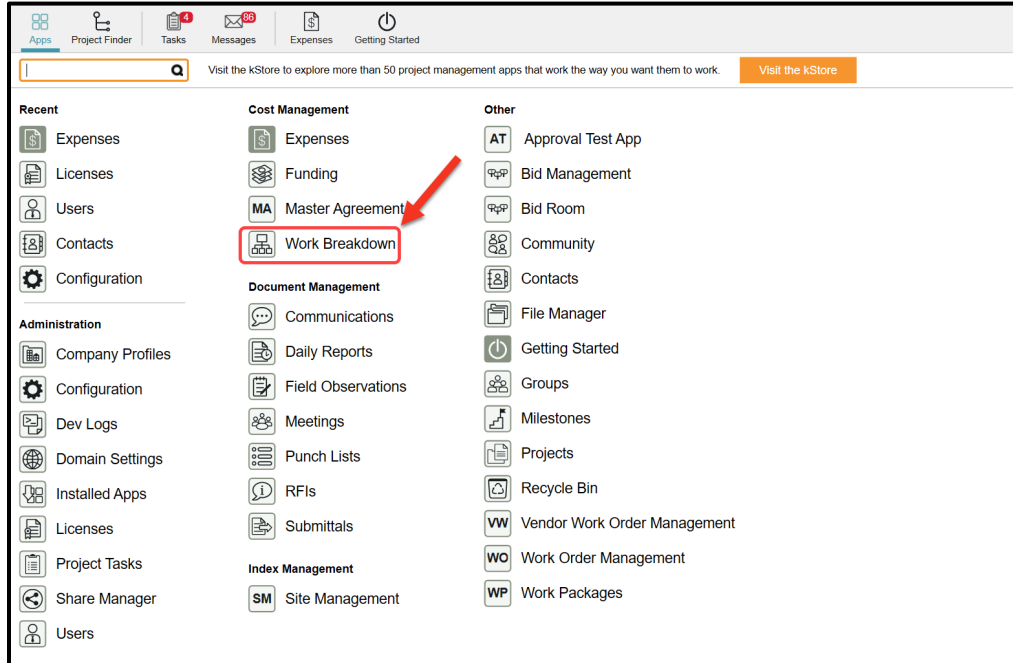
Apps | Project Finder | 4 Tasks | 86 Messages | Expenses | Getting Started

Visit the kStore to explore more than 50 project management apps that work the way you want them to work.

Visit the kStore

Recent
Expenses
Licenses
Users
Contacts
Configuration

Administration
Company Profiles
Configuration
Dev Logs
Domain Settings
Installed Apps
Licenses
Project Tasks
Share Manager
Users

Cost Management
Expenses
Funding
MA Master Agreement
Work Breakdown

Document Management
Communications
Daily Reports
Field Observations
Meetings
Punch Lists
RFIs
Submittals

Index Management
SM Site Management

Other
AT Approval Test App
Bid Management
Bid Room
Community
Contacts
File Manager
Getting Started
Groups
Milestones
Projects
Recycle Bin
VW Vendor Work Order Management
WO Work Order Management
WP Work Packages